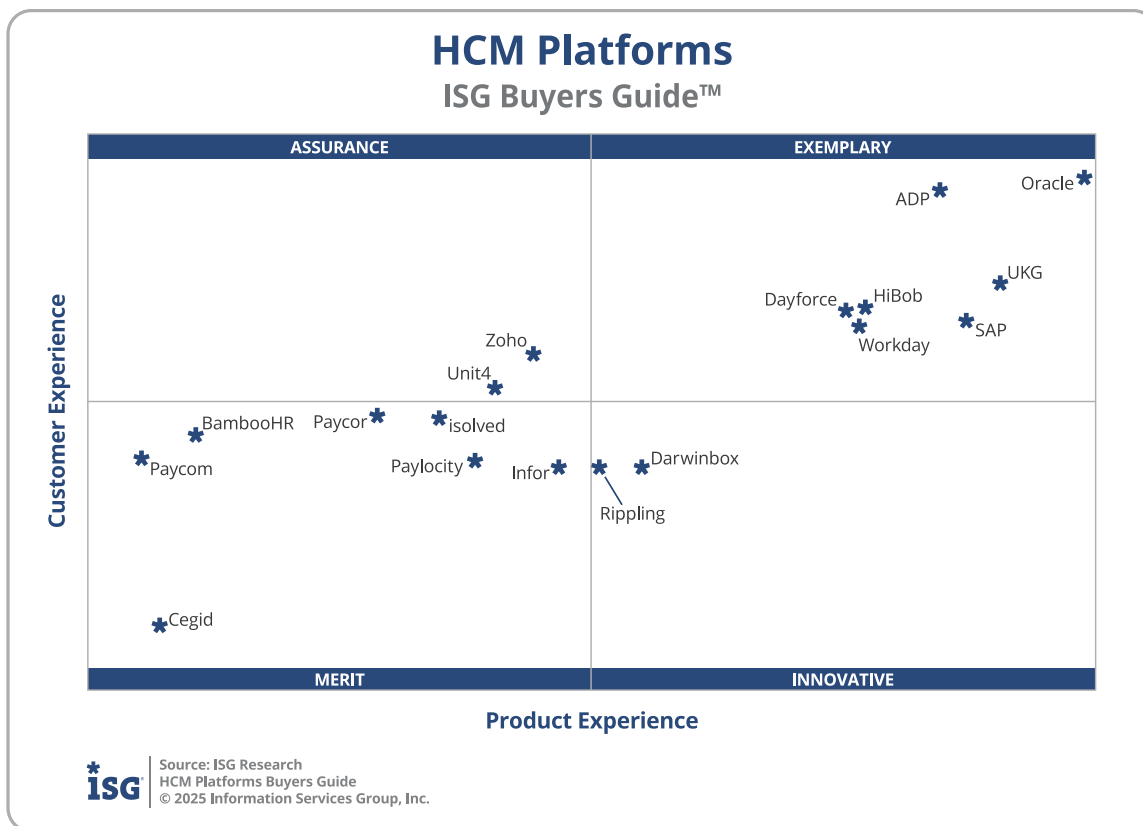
HCM Platforms
ISG Buyers Guide™

ASSURANCE
EXEMPLARY

ADP
Oracle
UKG
Dayforce
HiBob
SAP
Workday
Zoho
Unit4
BambooHR
Paycor
isolved
Paycom
Paylocity
Infor
Darwinbox
Rippling
Cegid

MERIT
INNOVATIVE

Customer Experience
Product Experience

ISG
Source: ISG Research
HCM Platforms Buyers Guide
© 2025 Information Services Group, Inc.